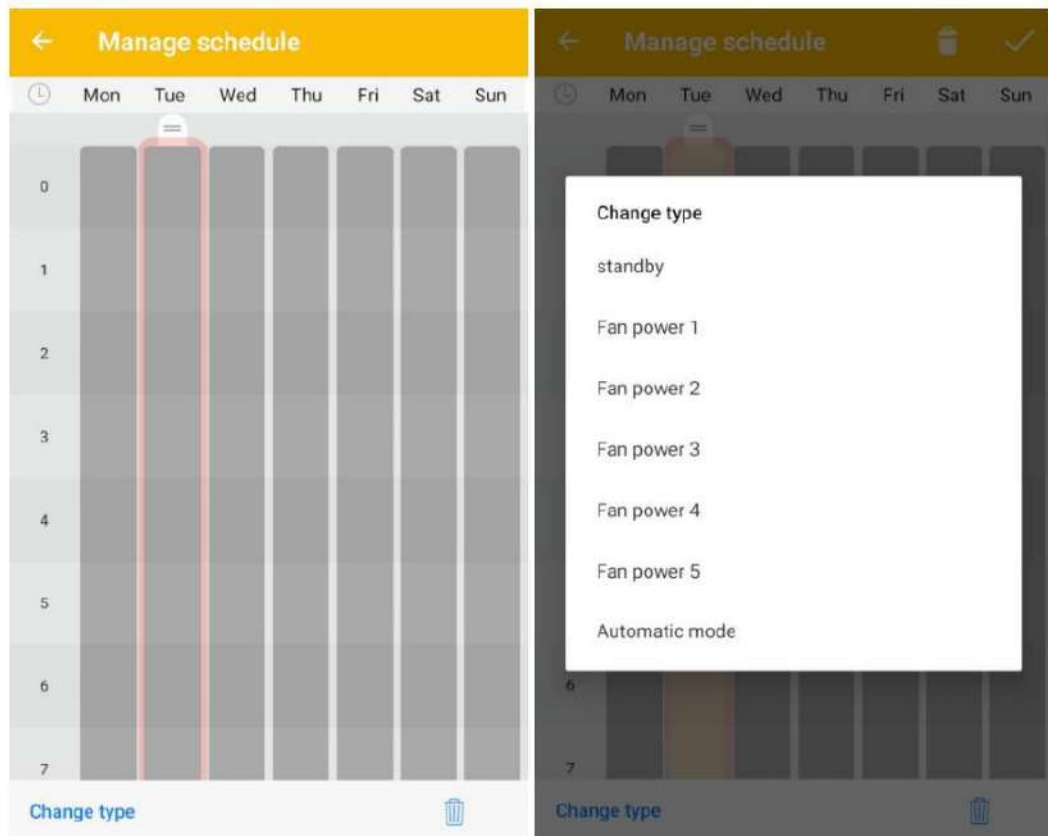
Manage schedule

Mon Tue Wed Thu Fri Sat Sun

0
1
2
3
4
5
6
7

Change type

Manage schedule

Mon Tue Wed Thu Fri Sat Sun

Change type

standby

Fan power 1

Fan power 2

Fan power 3

Fan power 4

Fan power 5

Automatic mode

6
7

Change type